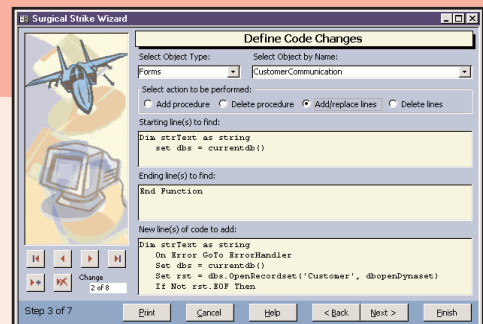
Surgical Strike Wizard

Define Code Changes

Select Object Type:
Forms

Select Object by Name:
CustomerCommunication

Select action to be performed:
Add procedure
Delete procedure
Add/replace lines
Delete lines

Starting line(s) to find:
Dim strText as string
set dbs = currentdb()

Ending line(s) to find:
End Function

New line(s) of code to add:
Dim strText as string
On Error GoTo ErrorHandler
Set dbs = currentdb()
Set rst = dbs.OpenRecordset('Customer', dbopenDynaset)
If Not rst.EOF Then

Change
2 of 8

Step 3 of 7

Print
Cancel
Help
< Back
Next >
Finish